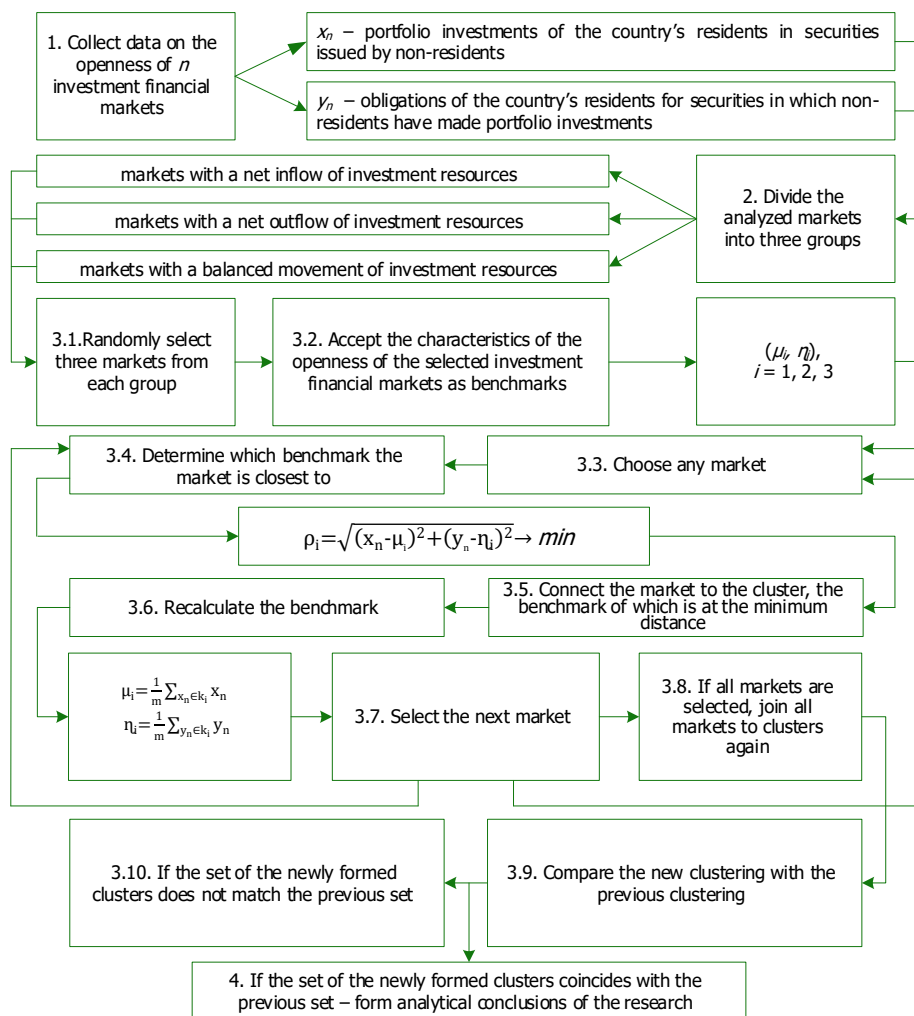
1. Collect data on the openness of $n$ investment financial markets

$x_n$ – portfolio investments of the country's residents in securities issued by non-residents

$y_n$ – obligations of the country's residents for securities in which non-residents have made portfolio investments

markets with a net inflow of investment resources

markets with a net outflow of investment resources

markets with a balanced movement of investment resources

2. Divide the analyzed markets into three groups

3.1.Randomly select three markets from each group

3.2. Accept the characteristics of the openness of the selected investment financial markets as benchmarks

$(\mu_i, \eta_i)$, $i = 1, 2, 3$

3.4. Determine which benchmark the market is closest to

3.3. Choose any market

$\rho_i=\sqrt{(x_n-\mu_i)^2+(y_n-\eta_i)^2}\rightarrow min$

3.6. Recalculate the benchmark

3.5. Connect the market to the cluster, the benchmark of which is at the minimum distance

$\mu_i=\frac{1}{m}\sum_{x_n\in k_i} x_n$
$\eta_i=\frac{1}{m}\sum_{y_n\in k_i} y_n$

3.7. Select the next market

3.8. If all markets are selected, join all markets to clusters again

3.10. If the set of the newly formed clusters does not match the previous set

3.9. Compare the new clustering with the previous clustering

4. If the set of the newly formed clusters coincides with the previous set – form analytical conclusions of the research